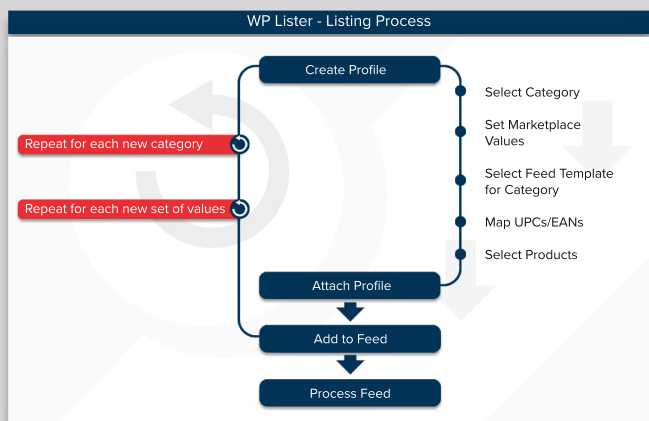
WP Lister - Listing Process

Create Profile

Repeat for each new category

Repeat for each new set of values

Select Category

Set Marketplace Values

Select Feed Template for Category

Map UPCs/EANs

Select Products

Attach Profile

Add to Feed

Process Feed